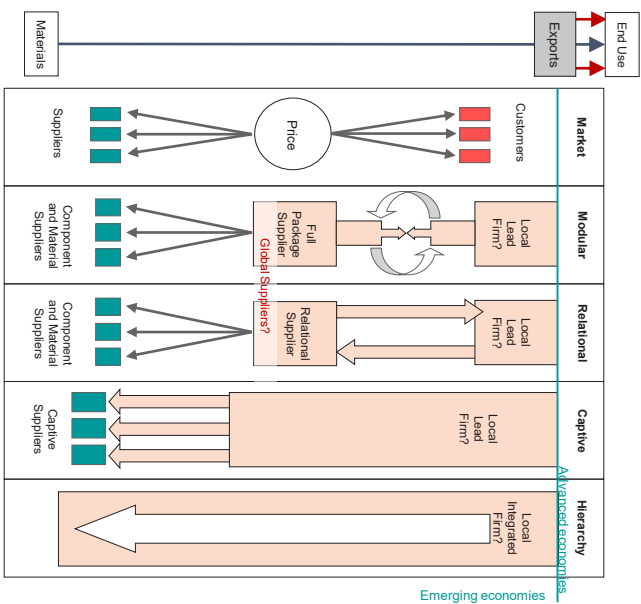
Materials

Exports

End Use

Market

Customers

Price

Suppliers

Modular

Local Lead Firm?

Full Package Supplier

Component and Material Suppliers

Global Suppliers?

Relational

Local Lead Firm?

Relational Supplier

Component and Material Suppliers

Captive

Local Lead Firm?

Captive Suppliers

Hierarchy

Local Integrated Firm?

Advanced economies

Emerging economies